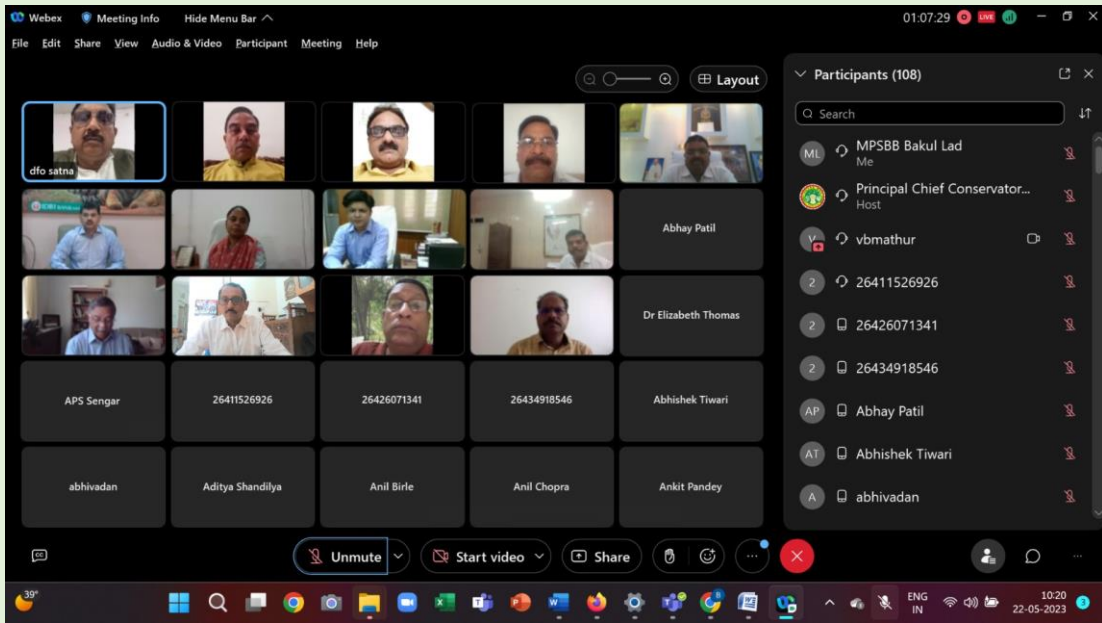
Webex Meeting Info Hide Menu Bar

01:07:29 LIVE

File Edit Share View Audio & Video Participant Meeting Help

Layout

dfo satna

Abhay Patil

Dr Elizabeth Thomas

APS Sengar

26411526926

26426071341

26434918546

Abhishek Tiwari

abhivadan

Aditya Shandilya

Anil Birle

Anil Chopra

Ankit Pandey

Participants (108)

Search

ML MPSBB Bakul Lad
Me

Principal Chief Conservator...
Host

vbmathur

2 26411526926

2 26426071341

2 26434918546

AP Abhay Patil

AT Abhishek Tiwari

A abhivadan

Unmute

Start video

Share

39°

ENG IN

10:20 22-05-2023

3